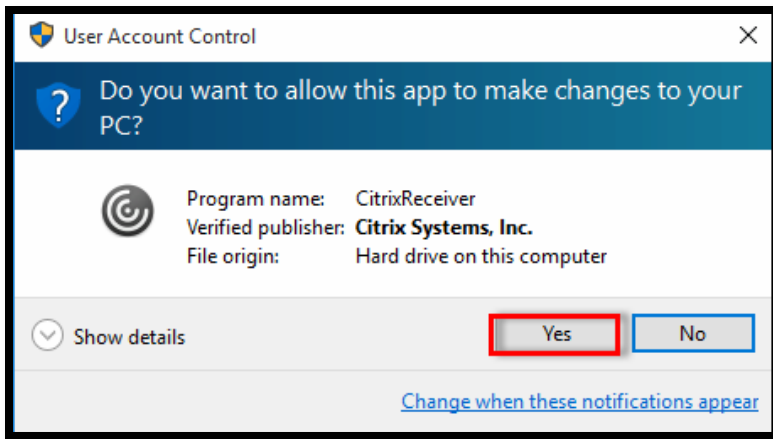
User Account Control

Do you want to allow this app to make changes to your PC?

| Program name: | CitrixReceiver |
|---|---|
| Verified publisher: | **Citrix Systems, Inc.** |
| File origin: | Hard drive on this computer |

Show details

Yes

No

Change when these notifications appear